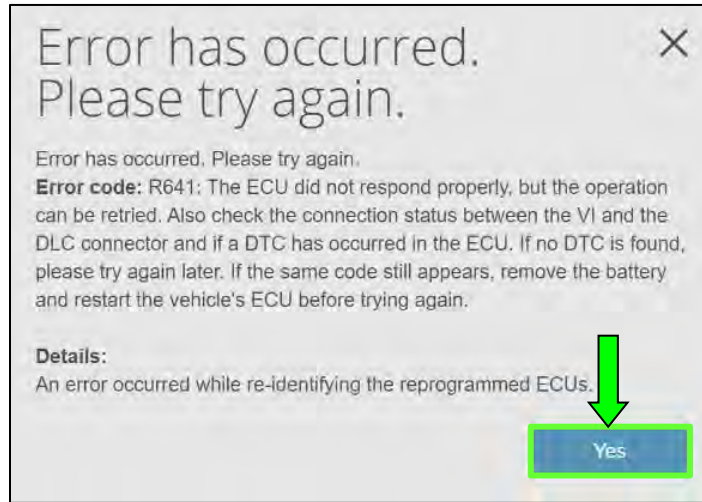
Error has occurred. Please try again.

×

Error has occurred. Please try again.

**Error code:** R641: The ECU did not respond properly, but the operation can be retried. Also check the connection status between the VI and the DLC connector and if a DTC has occurred in the ECU. If no DTC is found, please try again later. If the same code still appears, remove the battery and restart the vehicle's ECU before trying again.

**Details:**
An error occurred while re-identifying the reprogrammed ECUs.

Yes